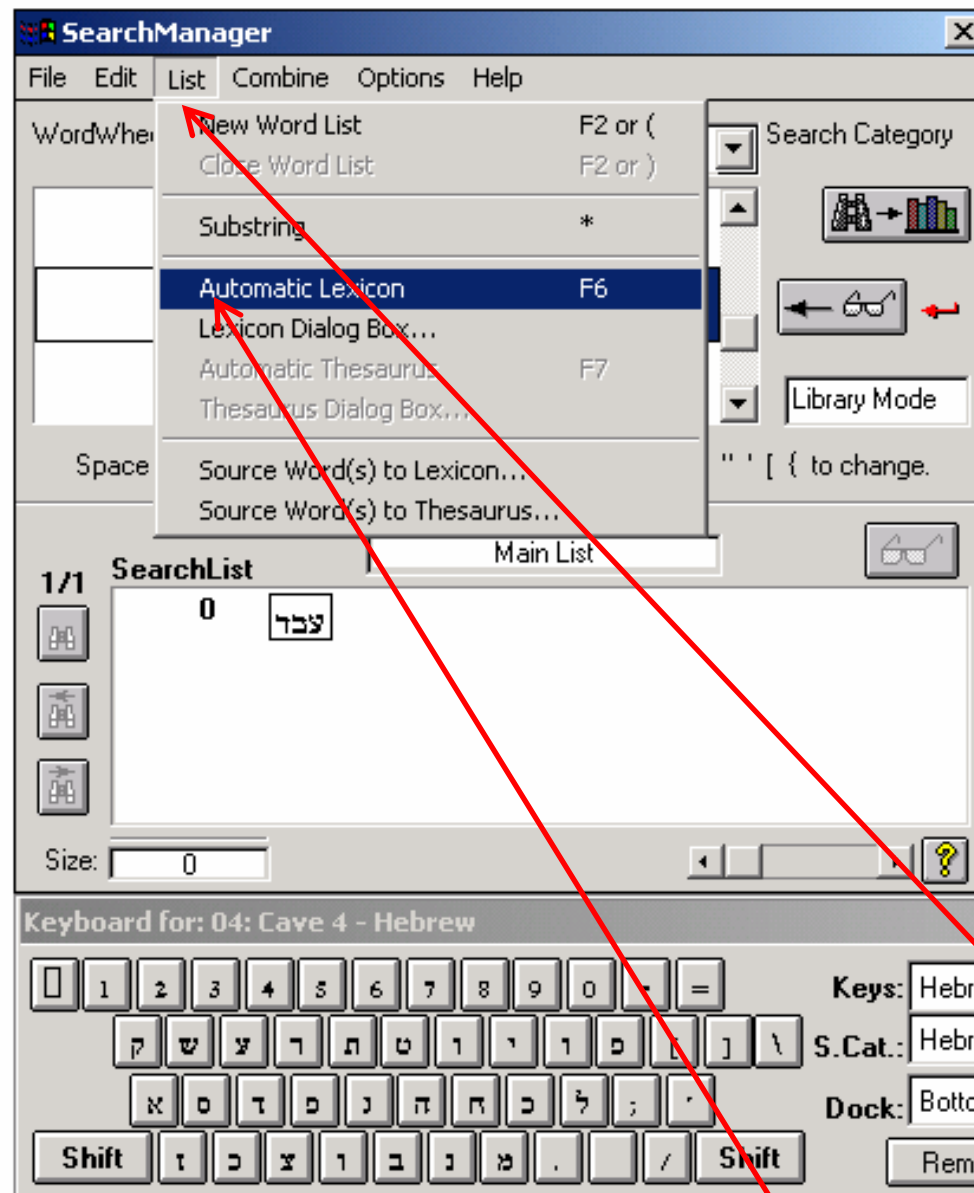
SearchManager

File Edit List Combine Options Help

WordWhe

New Word List F2 or (
Close Word List F2 or )
Substring *
Automatic Lexicon F6
Lexicon Dialog Box…
Automatic Thesaurus F7
Thesaurus Dialog Box…
Source Word(s) to Lexicon…
Source Word(s) to Thesaurus…

Search Category

Library Mode

Space

" ' [ { to change.

Main List

1/1

SearchList

0 עבד

Size: 0

Keyboard for: 04: Cave 4 - Hebrew

1 2 3 4 5 6 7 8 9 0 - =

ק ש ע ר ת ט ו י ו פ [ ] \

א ס ד פ ג ה ח כ ל ; '

Shift ז כ צ ו ב נ מ . / Shift

Keys: Hebr

S.Cat.: Hebr

Dock: Botto

Rem